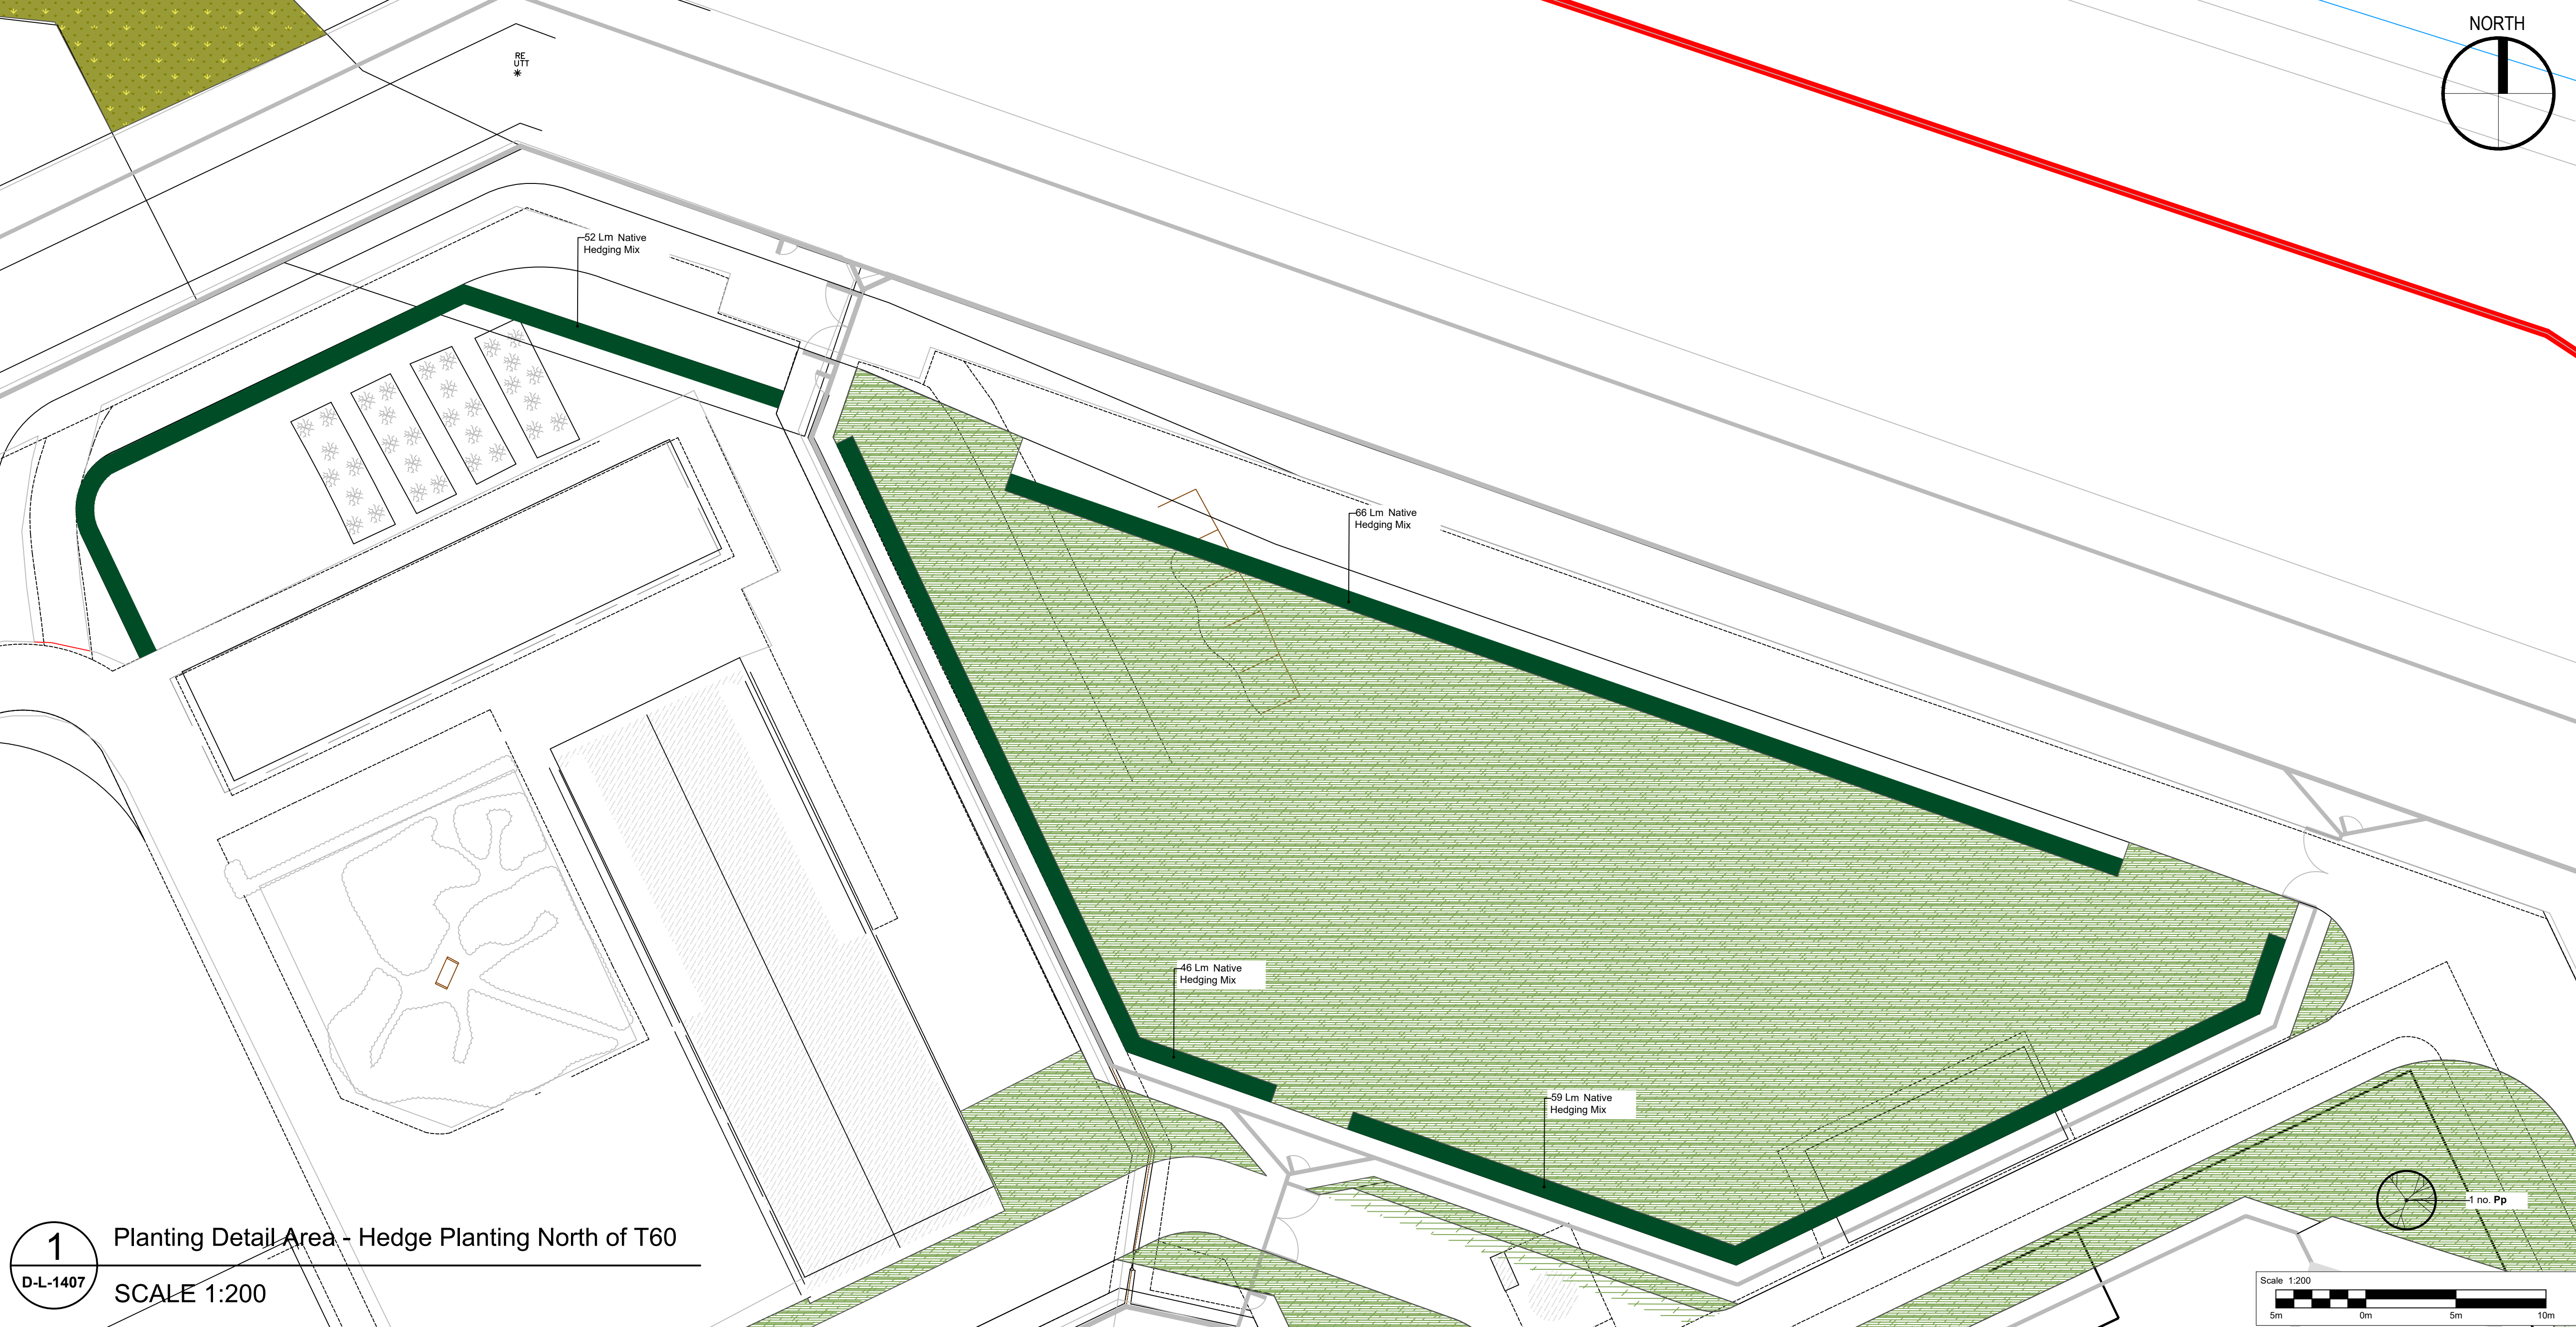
NORTH

RE
UTT

52 Lm Native
Hedging Mix

66 Lm Native
Hedging Mix

46 Lm Native
Hedging Mix

59 Lm Native
Hedging Mix

1 no. Pp

1
D-L-1407

Planting Detail Area - Hedge Planting North of T60

SCALE 1:200

Scale 1:200
5m 0m 5m 10m